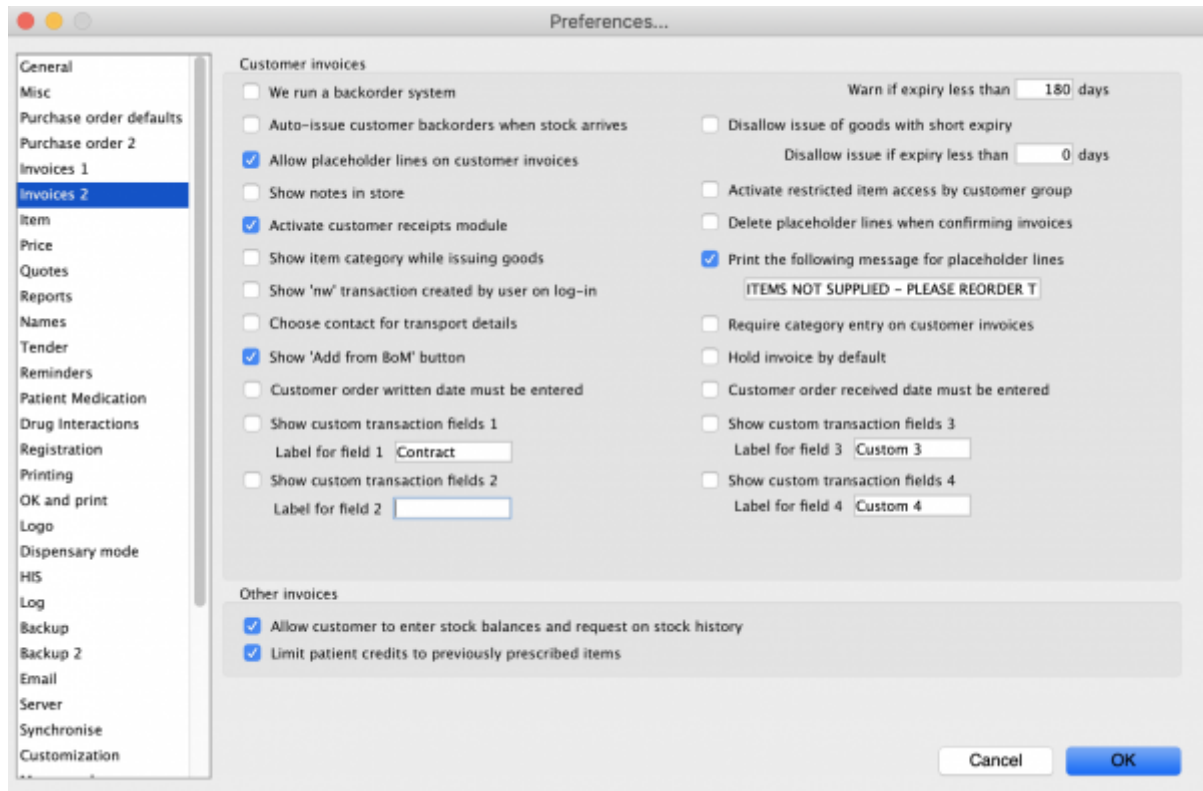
Preferences...

General
Misc
Purchase order defaults
Purchase order 2
Invoices 1
Invoices 2
Item
Price
Quotes
Reports
Names
Tender
Reminders
Patient Medication
Drug Interactions
Registration
Printing
OK and print
Logo
Dispensary mode
HIS
Log
Backup
Backup 2
Email
Server
Synchronise
Customization
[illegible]

Customer invoices

We run a backorder system
Auto-issue customer backorders when stock arrives
Allow placeholder lines on customer invoices
Show notes in store
Activate customer receipts module
Show item category while issuing goods
Show 'nw' transaction created by user on log-in
Choose contact for transport details
Show 'Add from BoM' button
Customer order written date must be entered
Show custom transaction fields 1
Label for field 1 Contract
Show custom transaction fields 2
Label for field 2

Warn if expiry less than 180 days
Disallow issue of goods with short expiry
Disallow issue if expiry less than 0 days
Activate restricted item access by customer group
Delete placeholder lines when confirming invoices
Print the following message for placeholder lines
ITEMS NOT SUPPLIED - PLEASE REORDER T
Require category entry on customer invoices
Hold invoice by default
Customer order received date must be entered
Show custom transaction fields 3
Label for field 3 Custom 3
Show custom transaction fields 4
Label for field 4 Custom 4

Other invoices

Allow customer to enter stock balances and request on stock history
Limit patient credits to previously prescribed items

Cancel
OK